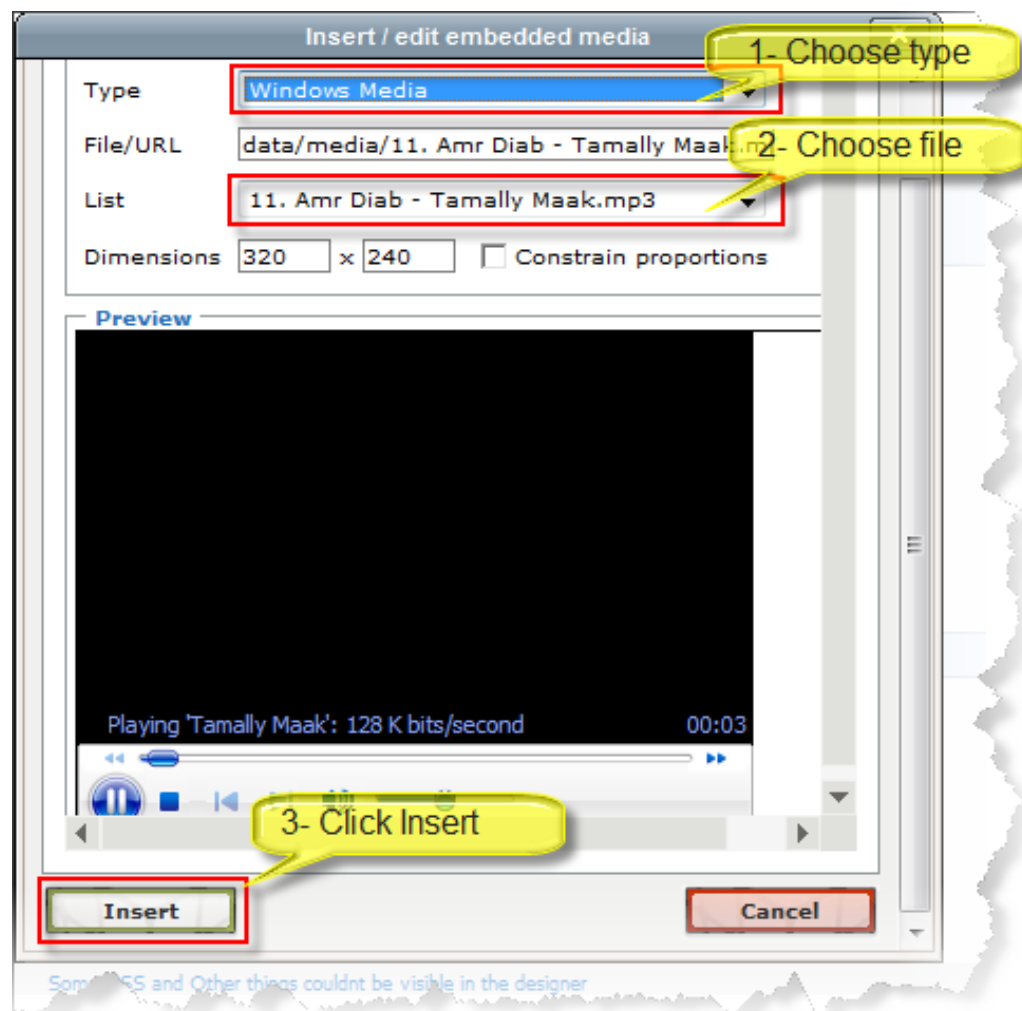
Insert / edit embedded media

1- Choose type

Type Windows Media

File/URL data/media/11. Amr Diab - Tamally Maak.m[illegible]

2- Choose file

List 11. Amr Diab - Tamally Maak.mp3

Dimensions 320 x 240 Constrain proportions

Preview

Playing 'Tamally Maak': 128 K bits/second 00:03

3- Click Insert

Insert

Cancel

Som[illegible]SS and Other things couldnt be visible in the designer